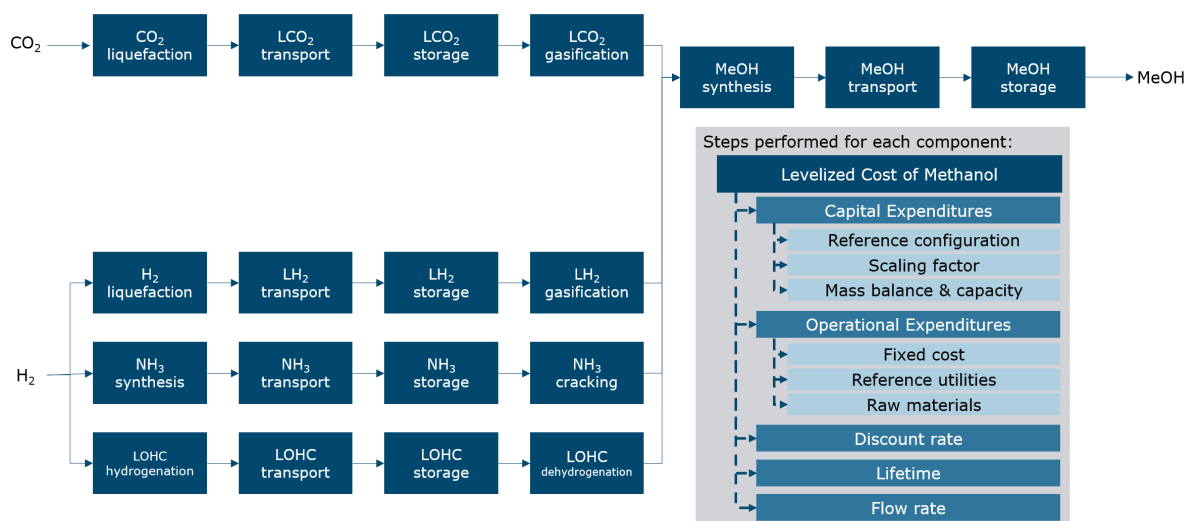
$CO_2$

$CO_2$ liquefaction

$LCO_2$ transport

$LCO_2$ storage

$LCO_2$ gasification

MeOH synthesis

MeOH transport

MeOH storage

MeOH

$H_2$

$H_2$ liquefaction

$LH_2$ transport

$LH_2$ storage

$LH_2$ gasification

$NH_3$ synthesis

$NH_3$ transport

$NH_3$ storage

$NH_3$ cracking

LOHC hydrogenation

LOHC transport

LOHC storage

LOHC dehydrogenation

Steps performed for each component:

Levelized Cost of Methanol

Capital Expenditures

Reference configuration

Scaling factor

Mass balance & capacity

Operational Expenditures

Fixed cost

Reference utilities

Raw materials

Discount rate

Lifetime

Flow rate